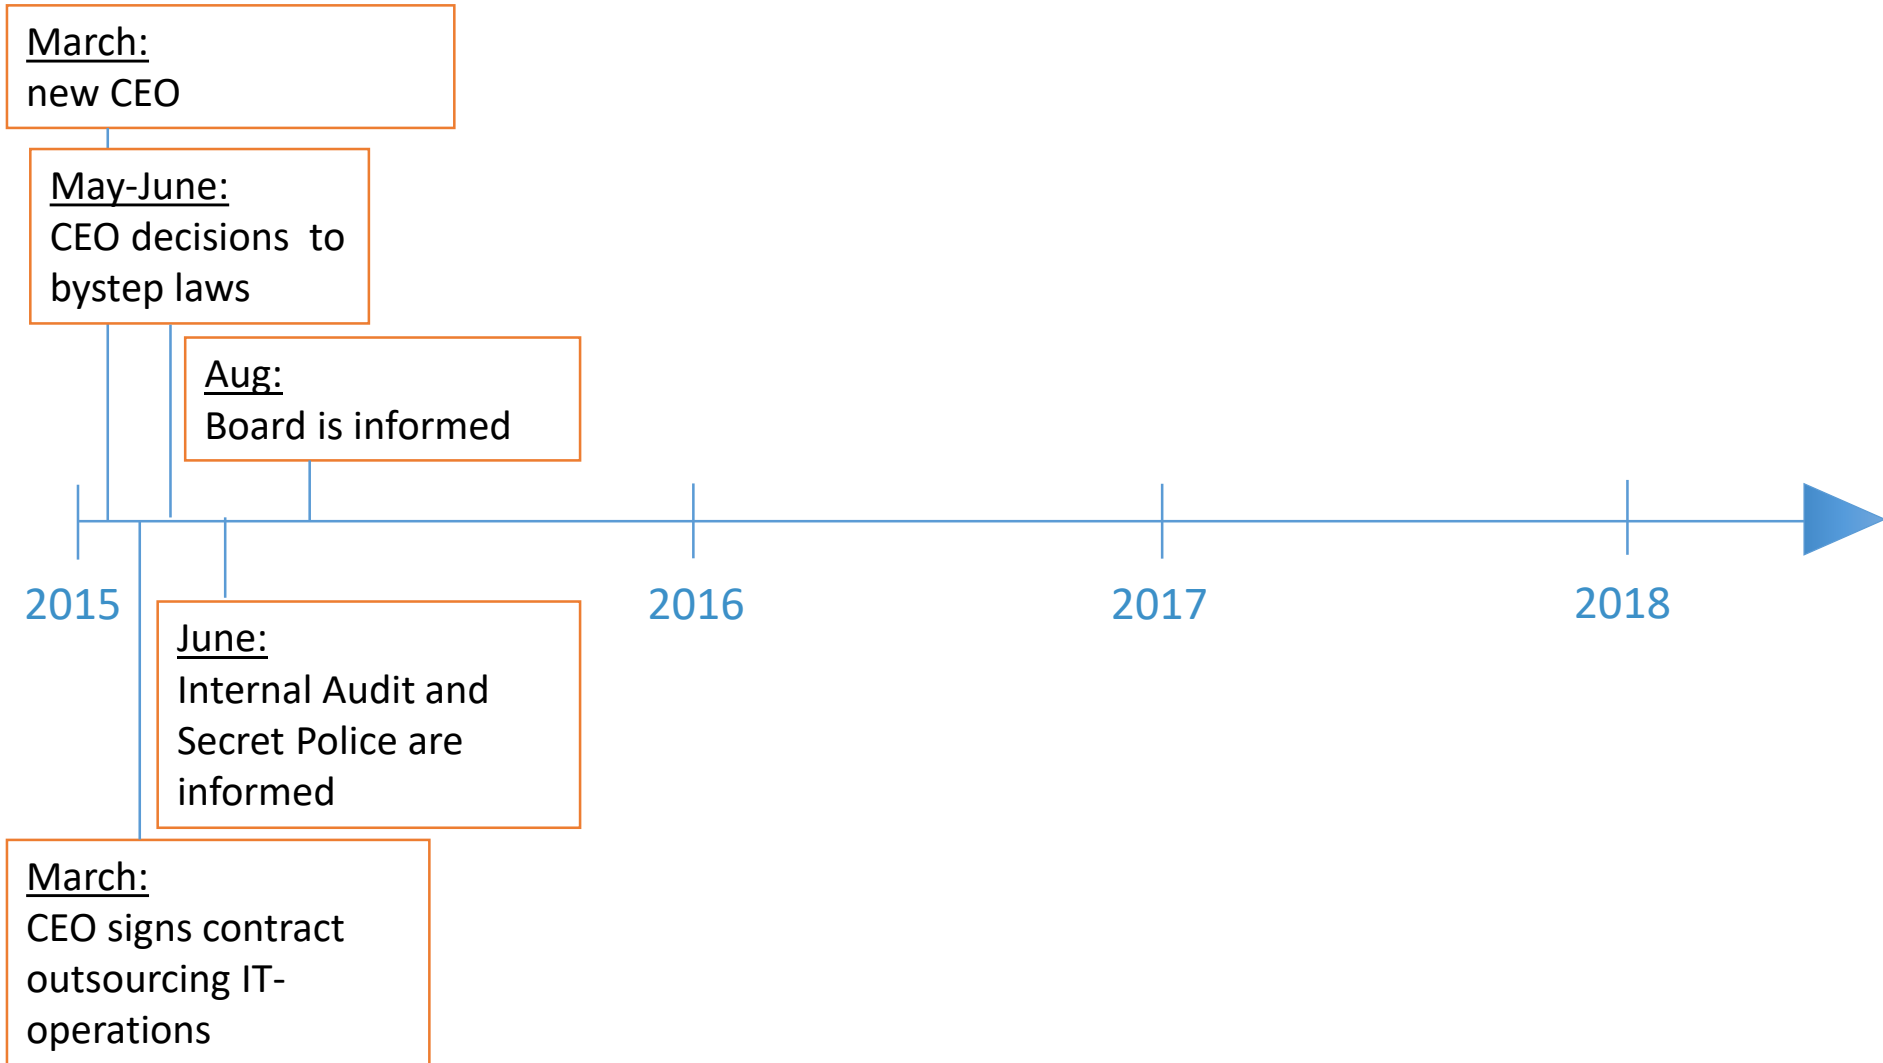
March:
new CEO

May-June:
CEO decisions to bystep laws

Aug:
Board is informed

2015

2016

2017

2018

June:
Internal Audit and Secret Police are informed

March:
CEO signs contract outsourcing IT-operations